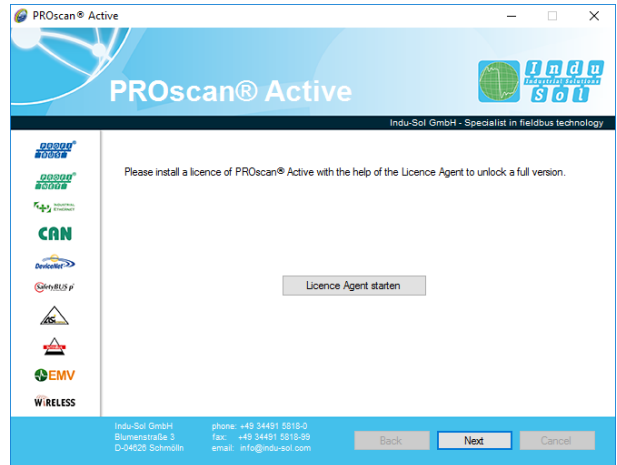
PROscan® Active

PROscan® Active

Indu Sol
Industrial Solutions

Indu-Sol GmbH - Specialist in fieldbus technology

PROFI BUS
PROFI NET
INDUSTRIAL ETHERNET
CAN
DeviceNet
SafetyBUS p
AS
EMV
WIRELESS

Please install a licence of PROscan® Active with the help of the Licence Agent to unlock a full version.

Licence Agent starten

Indu-Sol GmbH
Blumenstraße 3
D-04626 Schmölln

phone: +49 34491 5818-0
fax: +49 34491 5818-99
email: info@indu-sol.com

Back
Next
Cancel